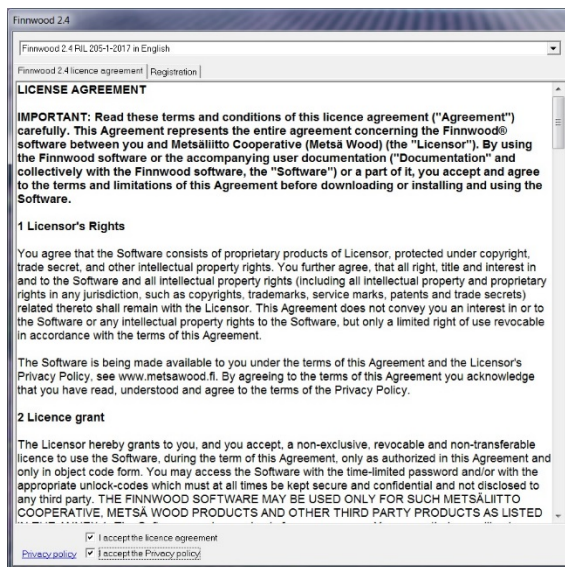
Finnwood 2.4

Finnwood 2.4 RIL 205-1-2017 in English

Finnwood 2.4 licence agreement | Registration

LICENSE AGREEMENT

IMPORTANT: Read these terms and conditions of this licence agreement ("Agreement") carefully. This Agreement represents the entire agreement concerning the Finnwood® software between you and Metsäliitto Cooperative (Metsä Wood) (the "Licensor"). By using the Finnwood software or the accompanying user documentation ("Documentation" and collectively with the Finnwood software, the "Software") or a part of it, you accept and agree to the terms and limitations of this Agreement before downloading or installing and using the Software.

1 Licensor's Rights

You agree that the Software consists of proprietary products of Licensor, protected under copyright, trade secret, and other intellectual property rights. You further agree, that all right, title and interest in and to the Software and all intellectual property rights (including all intellectual property and proprietary rights in any jurisdiction, such as copyrights, trademarks, service marks, patents and trade secrets) related thereto shall remain with the Licensor. This Agreement does not convey you an interest in or to the Software or any intellectual property rights to the Software, but only a limited right of use revocable in accordance with the terms of this Agreement.

The Software is being made available to you under the terms of this Agreement and the Licensor's Privacy Policy, see www.metsawood.fi. By agreeing to the terms of this Agreement you acknowledge that you have read, understood and agree to the terms of the Privacy Policy.

2 Licence grant

The Licensor hereby grants to you, and you accept, a non-exclusive, revocable and non-transferable licence to use the Software, during the term of this Agreement, only as authorized in this Agreement and only in object code form. You may access the Software with the time-limited password and/or with the appropriate unlock-codes which must at all times be kept secure and confidential and not disclosed to any third party. THE FINNWOOD SOFTWARE MAY BE USED ONLY FOR SUCH METSÄLIITTO COOPERATIVE, METSÄ WOOD PRODUCTS AND OTHER THIRD PARTY PRODUCTS AS LISTED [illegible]

I accept the licence agreement

Privacy policy I accept the Privacy policy